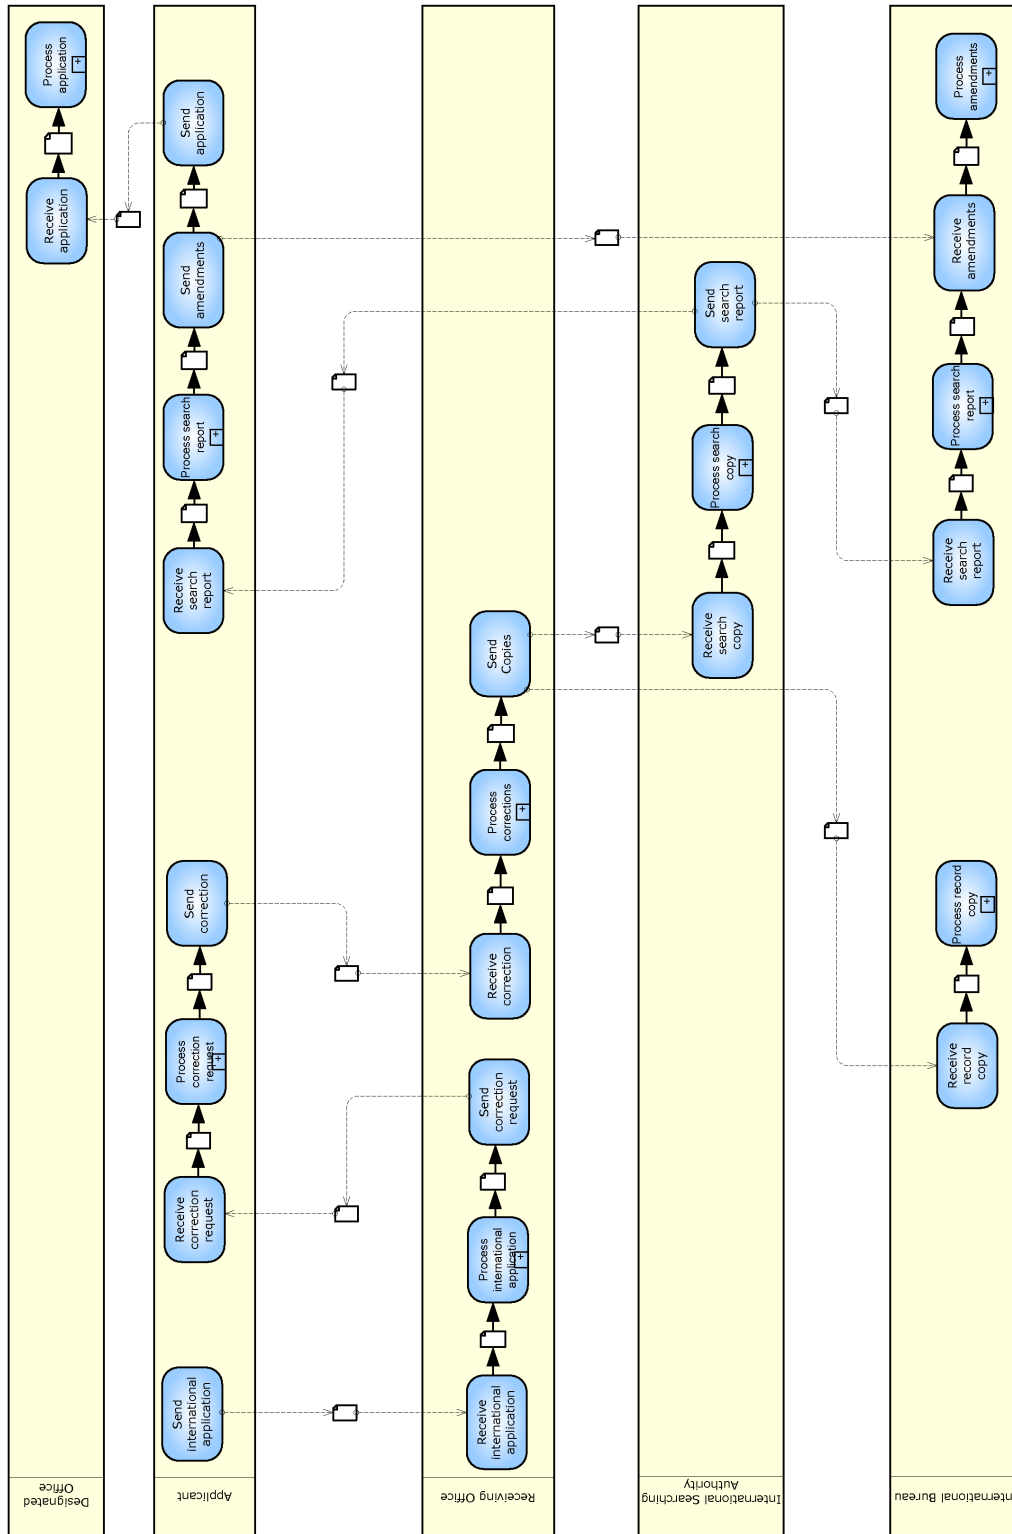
Designated Office

Receive application

Process application

Applicant

Send international application

Receive correction request

Process correction request

Send correction

Receive search report

Process search report

Send amendments

Send application

Receiving Office

Receive international application

Process international application

Send correction request

Receive correction

Process corrections

Send Copies

International Searching Authority

Receive search copy

Process search copy

Send search report

International Bureau

Receive record copy

Process record copy

Receive search report

Process search report

Receive amendments

Process amendments